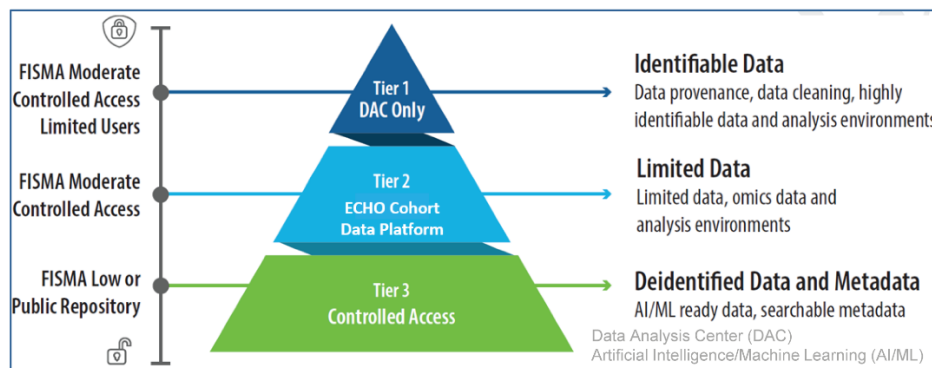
FISMA Moderate Controlled Access Limited Users

FISMA Moderate Controlled Access

FISMA Low or Public Repository

Tier 1
DAC Only

Tier 2
ECHO Cohort Data Platform

Tier 3
Controlled Access

Identifiable Data
Data provenance, data cleaning, highly identifiable data and analysis environments

Limited Data
Limited data, omics data and analysis environments

Deidentified Data and Metadata
AI/ML ready data, searchable metadata

Data Analysis Center (DAC)
Artificial Intelligence/Machine Learning (AI/ML)